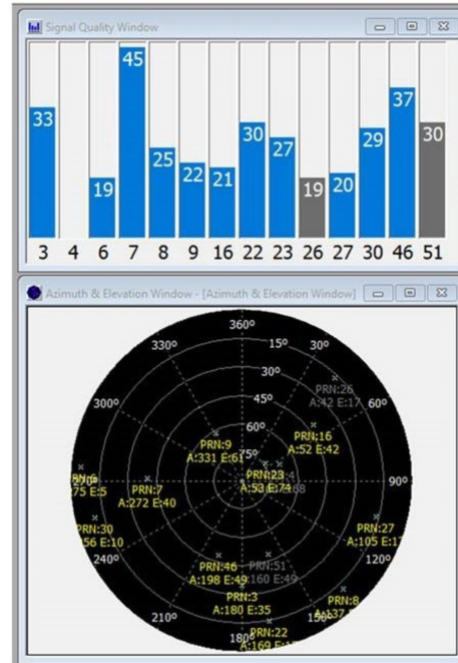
Signal Quality Window

33 45 19 25 22 21 30 27 19 20 29 37 30

3 4 6 7 8 9 16 22 23 26 27 30 46 51

Azimuth & Elevation Window - [Azimuth & Elevation Window]

360°
330°
30°
300°
60°
90°
120°
150°
180°
210°
240°
15°
30°
45°
60°
75°

PRN:26
A:42 E:17

PRN:16
A:52 E:42

PRN:9
A:331 E:61

PRN:23
A:53 E:74

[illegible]
75 E:5

PRN:7
A:272 E:40

PRN:30
156 E:10

PRN:27
A:105 E:1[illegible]

PRN:46
A:198 E:49

PRN:51
A:160 E:49

PRN:3
A:180 E:35

PRN:8
A:137 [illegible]

PRN:22
A:169 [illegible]